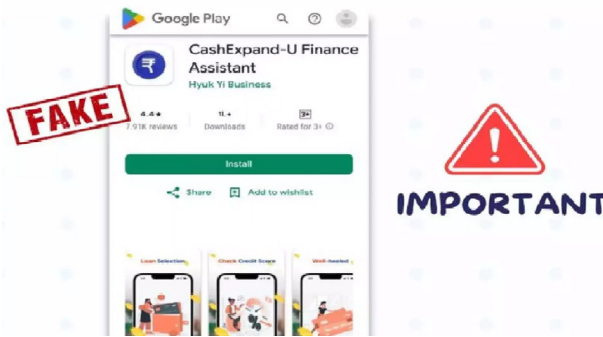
Google Play

CashExpand-U Finance Assistant

Hyuk Yi Business

FAKE

4.4★
7.91K reviews

1L+
Downloads

3+
Rated for 3+

Install

Share

Add to wishlist

Loan Selection

Check Credit Score

Well-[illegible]

IMPORTANT